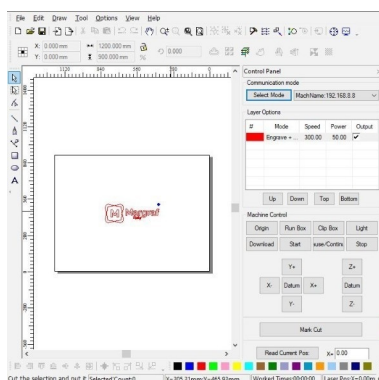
File Edit Draw Tool Options View Help

X: 0.000mm
Y: 0.000mm
1200.000mm
900.000mm
%
0.000

Control Panel
Communication mode
Select Mode
MachName:192.168.8
Layer Options

| # | Mode | Speed | Power | Output |
|---|---|---|---|---|
| | Engrave | 300.00 | 50.00 | ✓ |

Up
Down
Top
Bottom
Machine Control
Origin
Run Box
Clip Box
Light
Download
Start
Pause/Continue
Stop
Y+
Z+
X-
Datum
X+
Datum
Y-
Z-
Mark Cut
Read Current Pos
X= 0.00

Cut the selection and put it
Selected Count:0
X=-305.31mm;Y=465.93mm
Worked Times:00:00:00
Laser Pos:X=0.00m